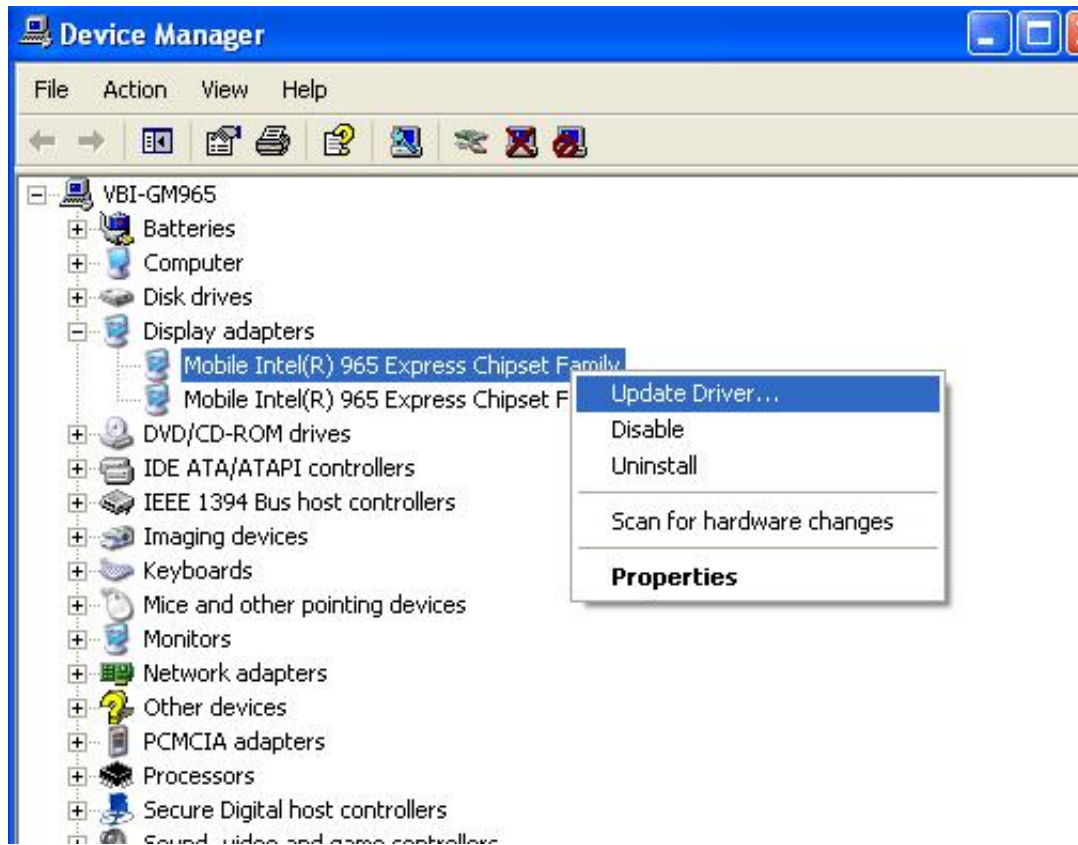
Device Manager

File Action View Help

VBI-GM965
Batteries
Computer
Disk drives
Display adapters
Mobile Intel(R) 965 Express Chipset Family
Mobile Intel(R) 965 Express Chipset F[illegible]
DVD/CD-ROM drives
IDE ATA/ATAPI controllers
IEEE 1394 Bus host controllers
Imaging devices
Keyboards
Mice and other pointing devices
Monitors
Network adapters
Other devices
PCMCIA adapters
Processors
Secure Digital host controllers
Sound, video and game controllers

Update Driver...
Disable
Uninstall
Scan for hardware changes
Properties